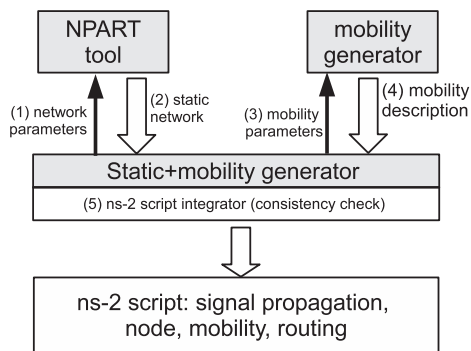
NPART tool

mobility generator

(1) network parameters

(2) static network

(3) mobility parameters

(4) mobility description

Static+mobility generator

(5) ns-2 script integrator (consistency check)

ns-2 script: signal propagation, node, mobility, routing